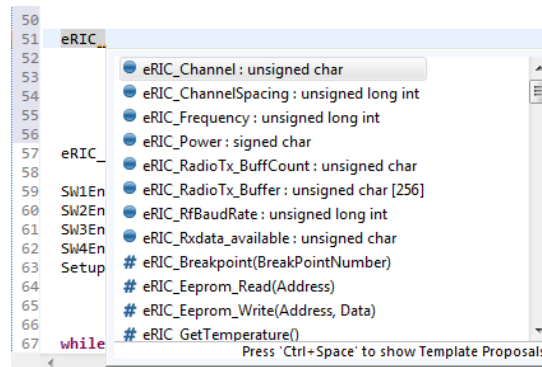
50
51 eRIC_
52
53
54
55
56
57 eRIC_
58
59 SW1En
60 SW2En
61 SW3En
62 SW4En
63 Setup
64
65
66
67 while

eRIC_Channel : unsigned char
eRIC_ChannelSpacing : unsigned long int
eRIC_Frequency : unsigned long int
eRIC_Power : signed char
eRIC_RadioTx_BuffCount : unsigned char
eRIC_RadioTx_Buffer : unsigned char [256]
eRIC_RfBaudRate : unsigned long int
eRIC_Rxdata_available : unsigned char
# eRIC_Breakpoint(BreakPointNumber)
# eRIC_Eeprom_Read(Address)
# eRIC_Eeprom_Write(Address, Data)
# eRIC_GetTemperature()
Press 'Ctrl+Space' to show Template Proposals